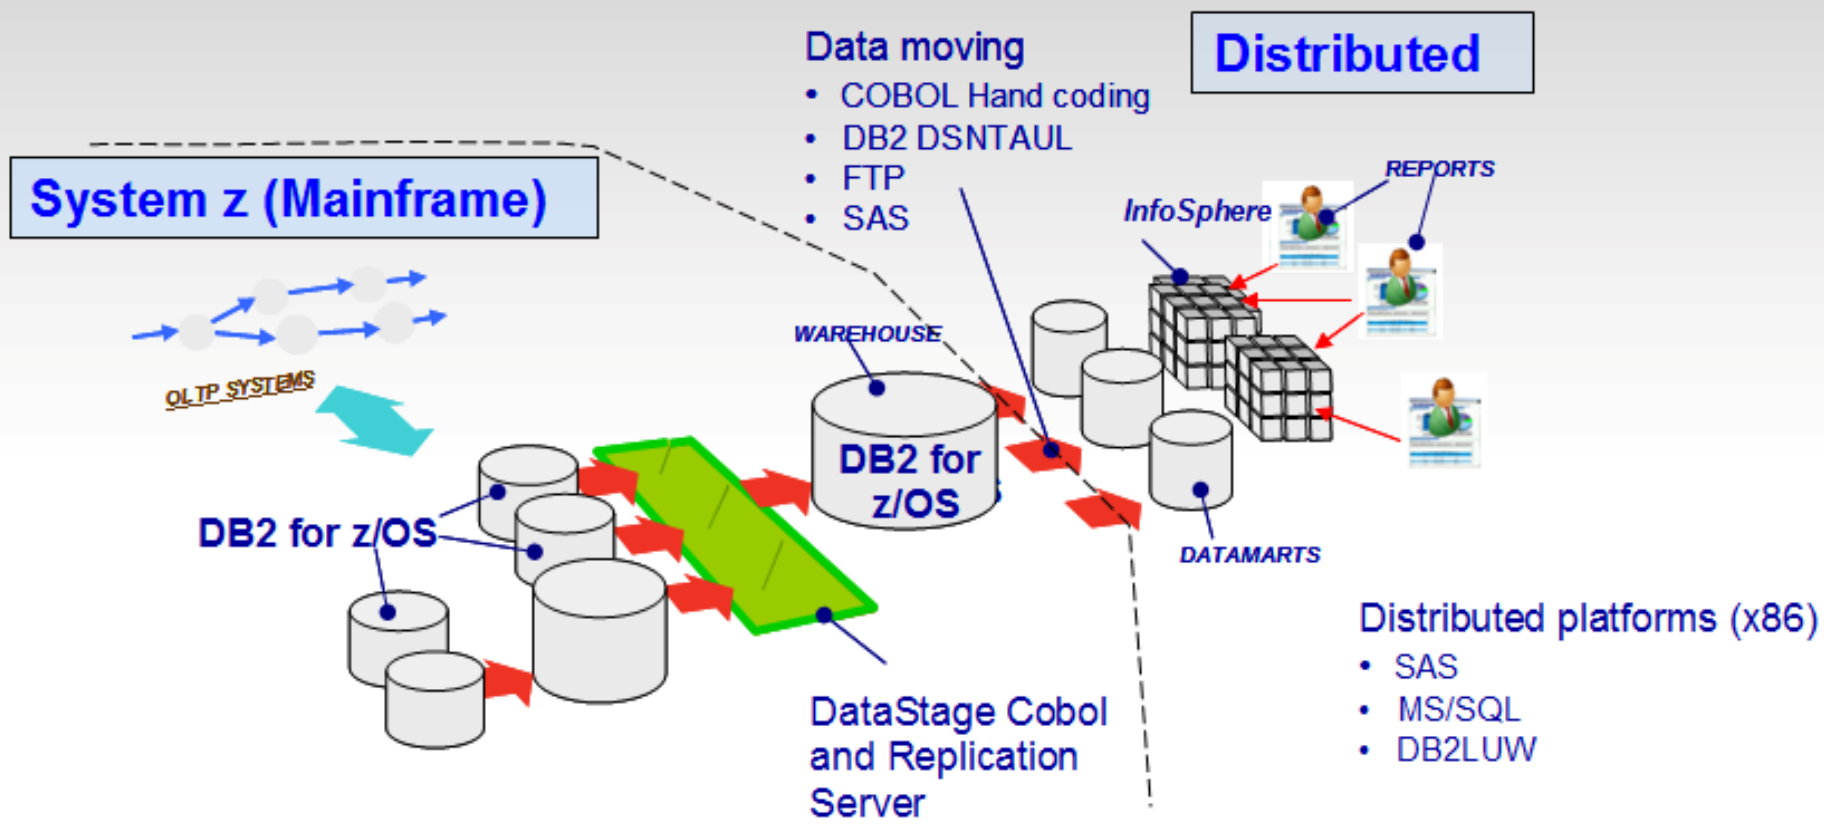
System z (Mainframe)

Data moving
• COBOL Hand coding
• DB2 DSNTAUL
• FTP
• SAS

Distributed

REPORTS

InfoSphere

OLTP SYSTEMS

WAREHOUSE

DB2 for z/OS

DB2 for z/OS

DATAMARTS

DataStage Cobol and Replication Server

Distributed platforms (x86)
• SAS
• MS/SQL
• DB2LUW